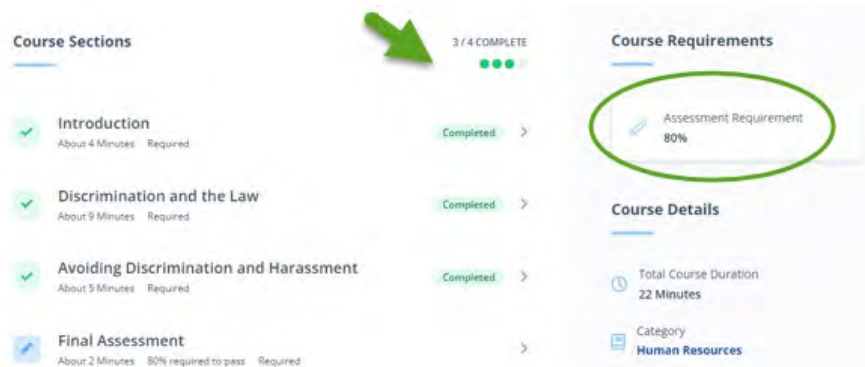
Course Sections

3 / 4 COMPLETE

Introduction
About 4 Minutes Required
Completed

Discrimination and the Law
About 9 Minutes Required
Completed

Avoiding Discrimination and Harassment
About 5 Minutes Required
Completed

Final Assessment
About 2 Minutes 80% required to pass Required

Course Requirements

Assessment Requirement
80%

Course Details

Total Course Duration
22 Minutes

Category
Human Resources